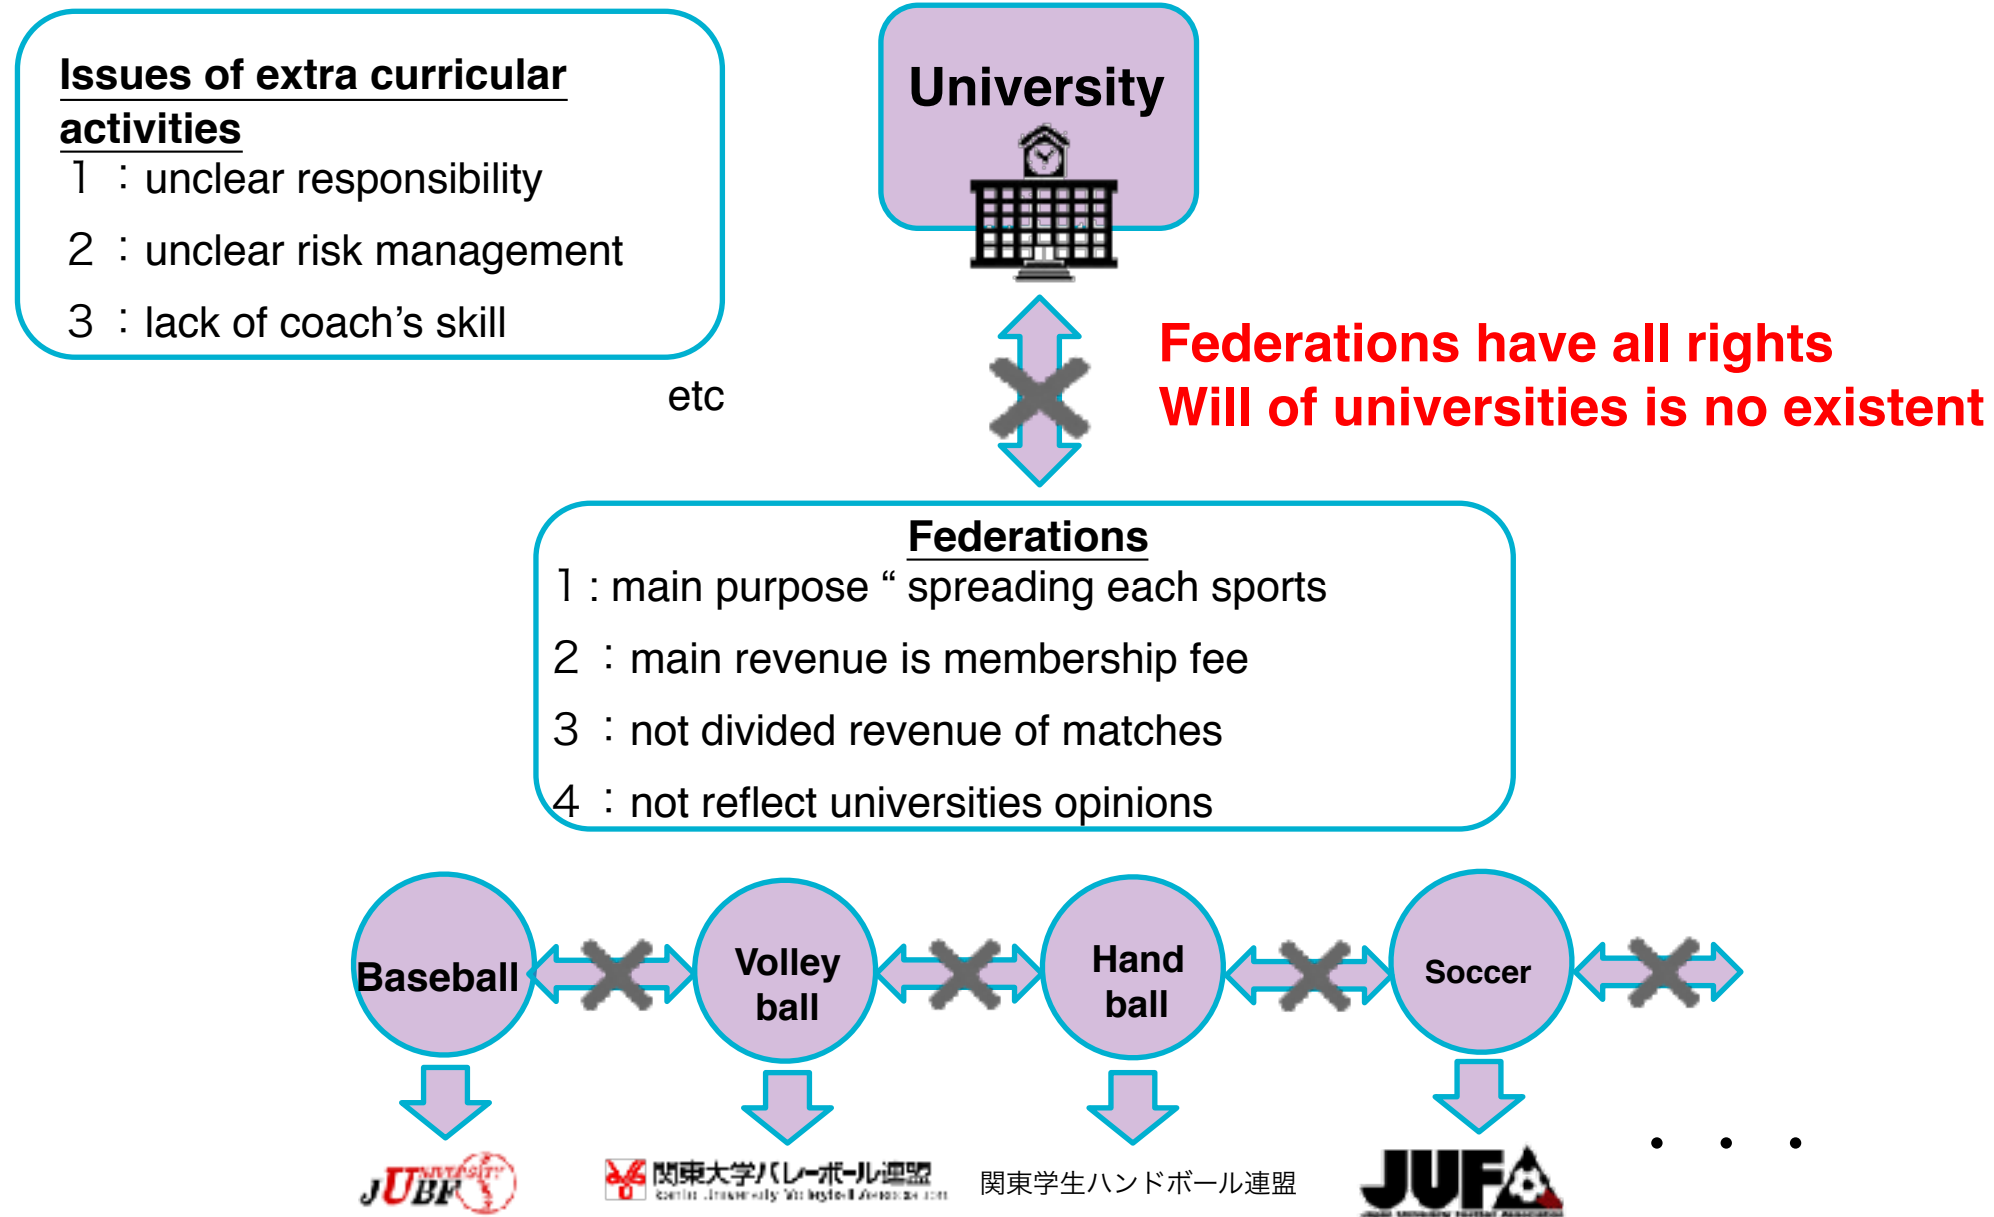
Issues of extra curricular activities

1 : unclear responsibility

2 : unclear risk management

3 : lack of coach's skill

etc

University

Federations have all rights
Will of universities is no existent

Federations

1 : main purpose " spreading each sports

2 : main revenue is membership fee

3 : not divided revenue of matches

4 : not reflect universities opinions

Baseball

Volley ball

Hand ball

Soccer

JUBF UNIVERSITY

関東大学バレーボール連盟 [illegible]

関東学生ハンドボール連盟

JUFA

・ ・ ・